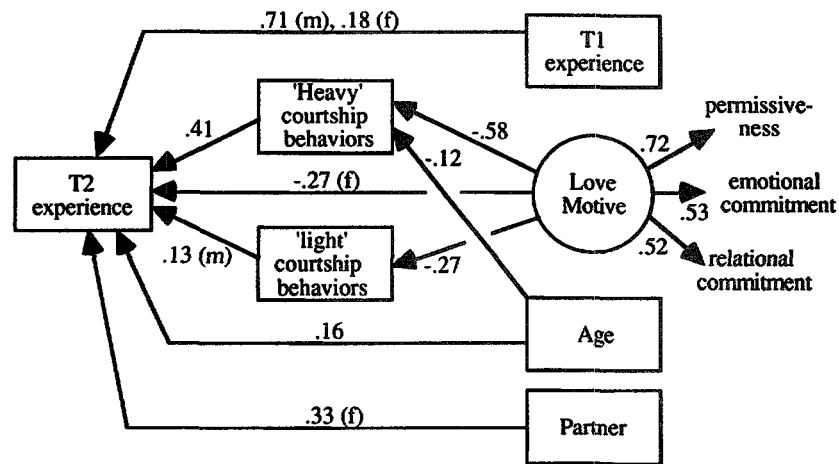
.71 (m), .18 (f)

T1 experience

'Heavy' courtship behaviors

.41

-.58

-.12

permissiveness

.72

T2 experience

-.27 (f)

Love Motive

emotional commitment

.53

.52

relational commitment

.13 (m)

'light' courtship behaviors

-.27

.16

Age

.33 (f)

Partner